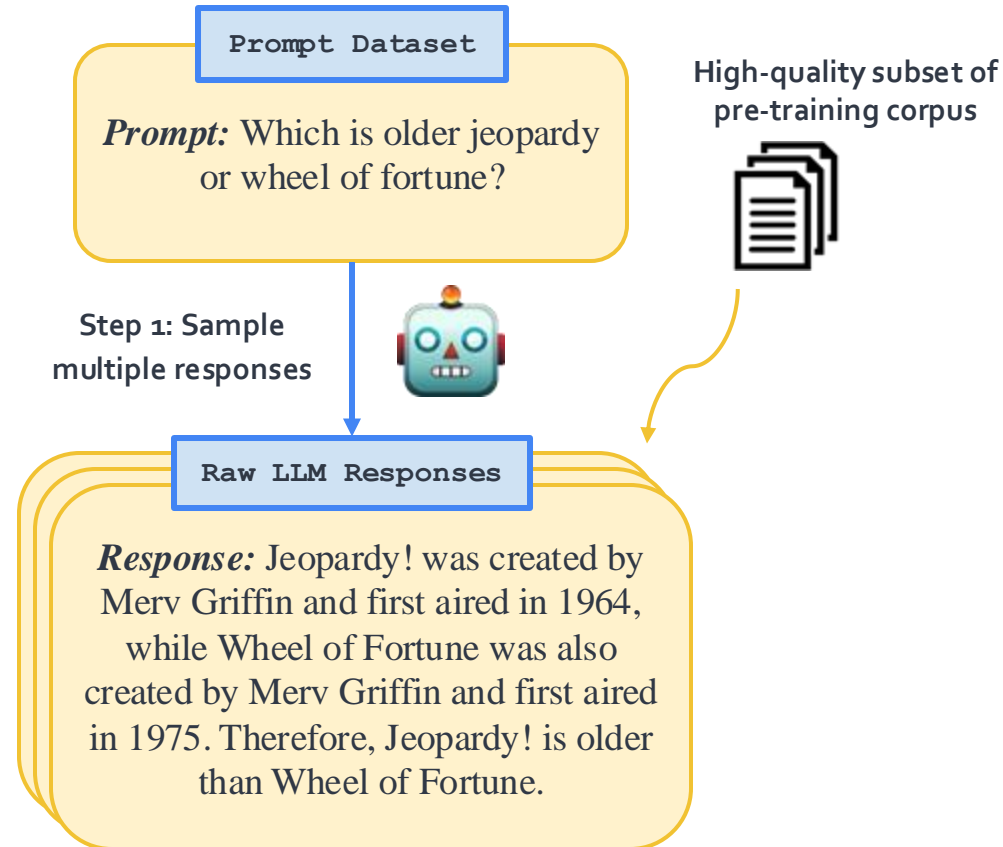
Prompt Dataset

*Prompt:* Which is older jeopardy or wheel of fortune?

High-quality subset of pre-training corpus

Step 1: Sample multiple responses

Raw LLM Responses

*Response:* Jeopardy! was created by Merv Griffin and first aired in 1964, while Wheel of Fortune was also created by Merv Griffin and first aired in 1975. Therefore, Jeopardy! is older than Wheel of Fortune.